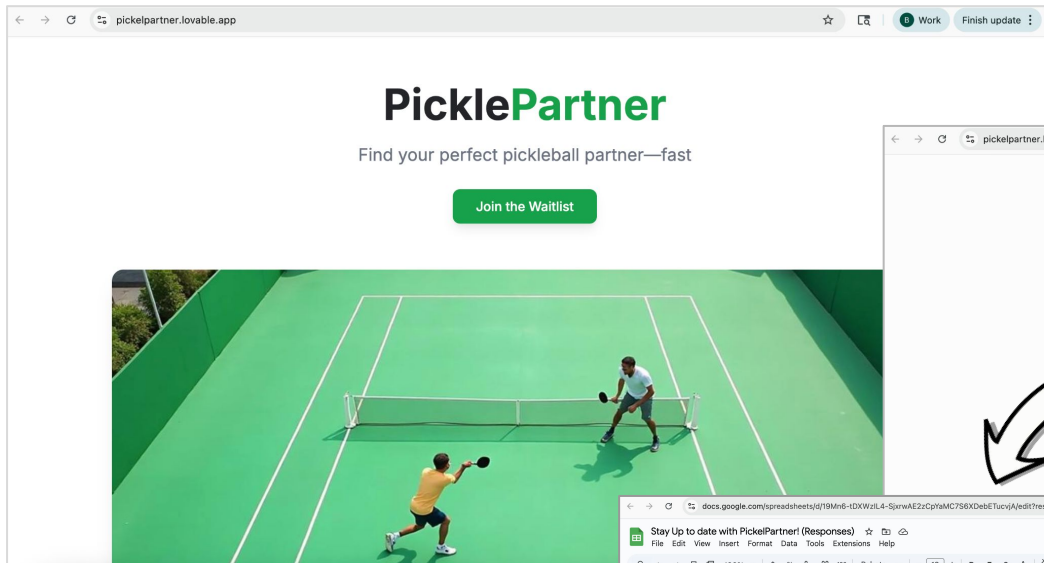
pickelpartner.lovable.app

B Work

Finish update

PicklePartner

Find your perfect pickleball partner—fast

Join the Waitlist

pickelpartner.l

docs.google.com/spreadsheets/d/19Mn6-tDXWzlL4-SjxrwAE2zCpYaMC7S6XDebETucvjA/edit?re

Stay Up to date with PickelPartner! (Responses)

File Edit View Insert Format Data Tools Extensions Help